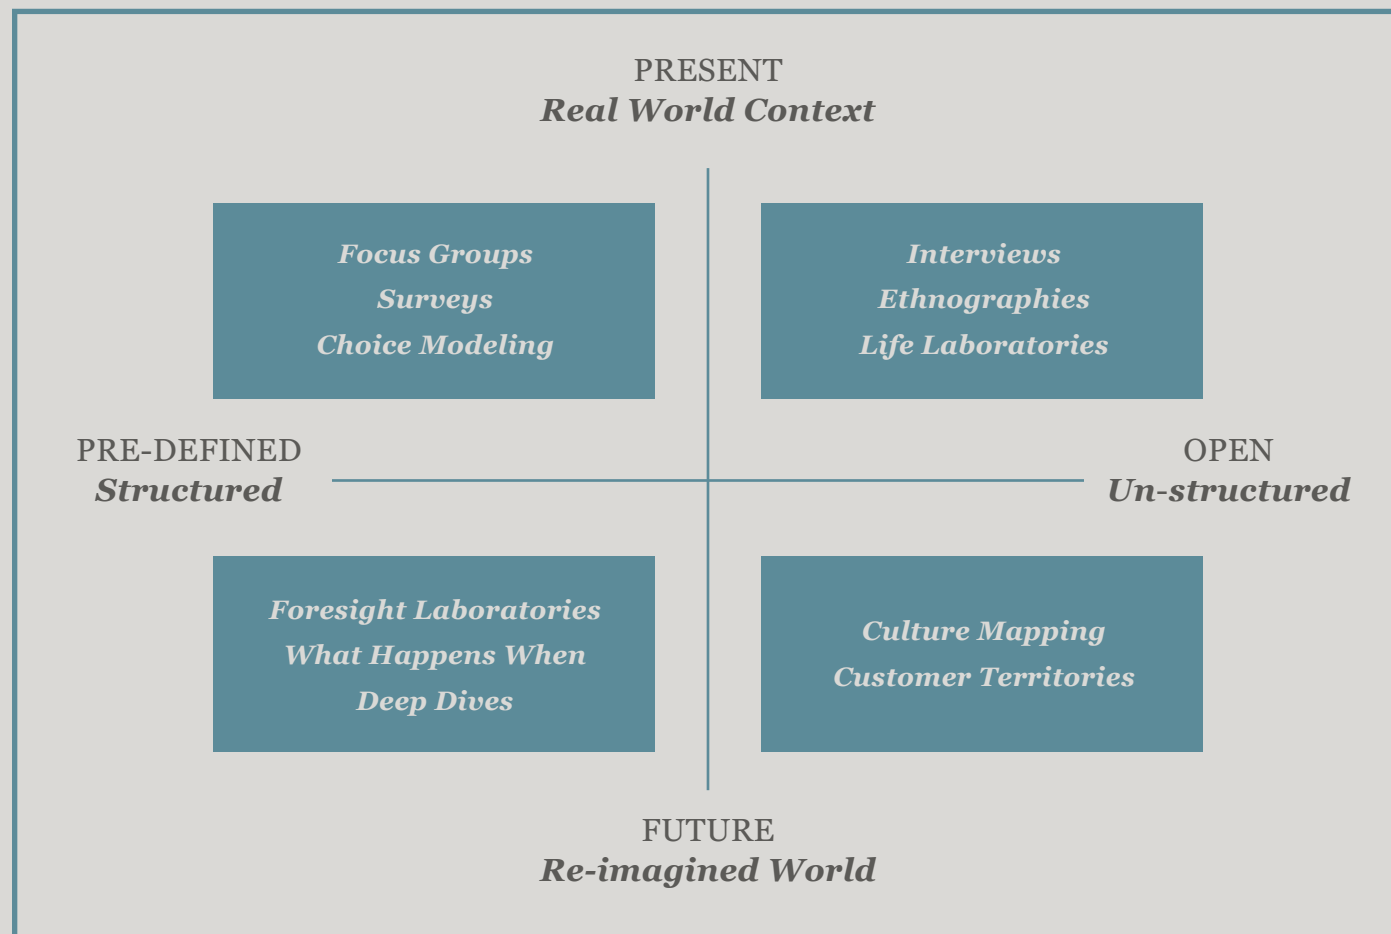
PRESENT
Real World Context

Focus Groups
Surveys
Choice Modeling

Interviews
Ethnographies
Life Laboratories

PRE-DEFINED
Structured

OPEN
Un-structured

Foresight Laboratories
What Happens When
Deep Dives

Culture Mapping
Customer Territories

FUTURE
Re-imagined World